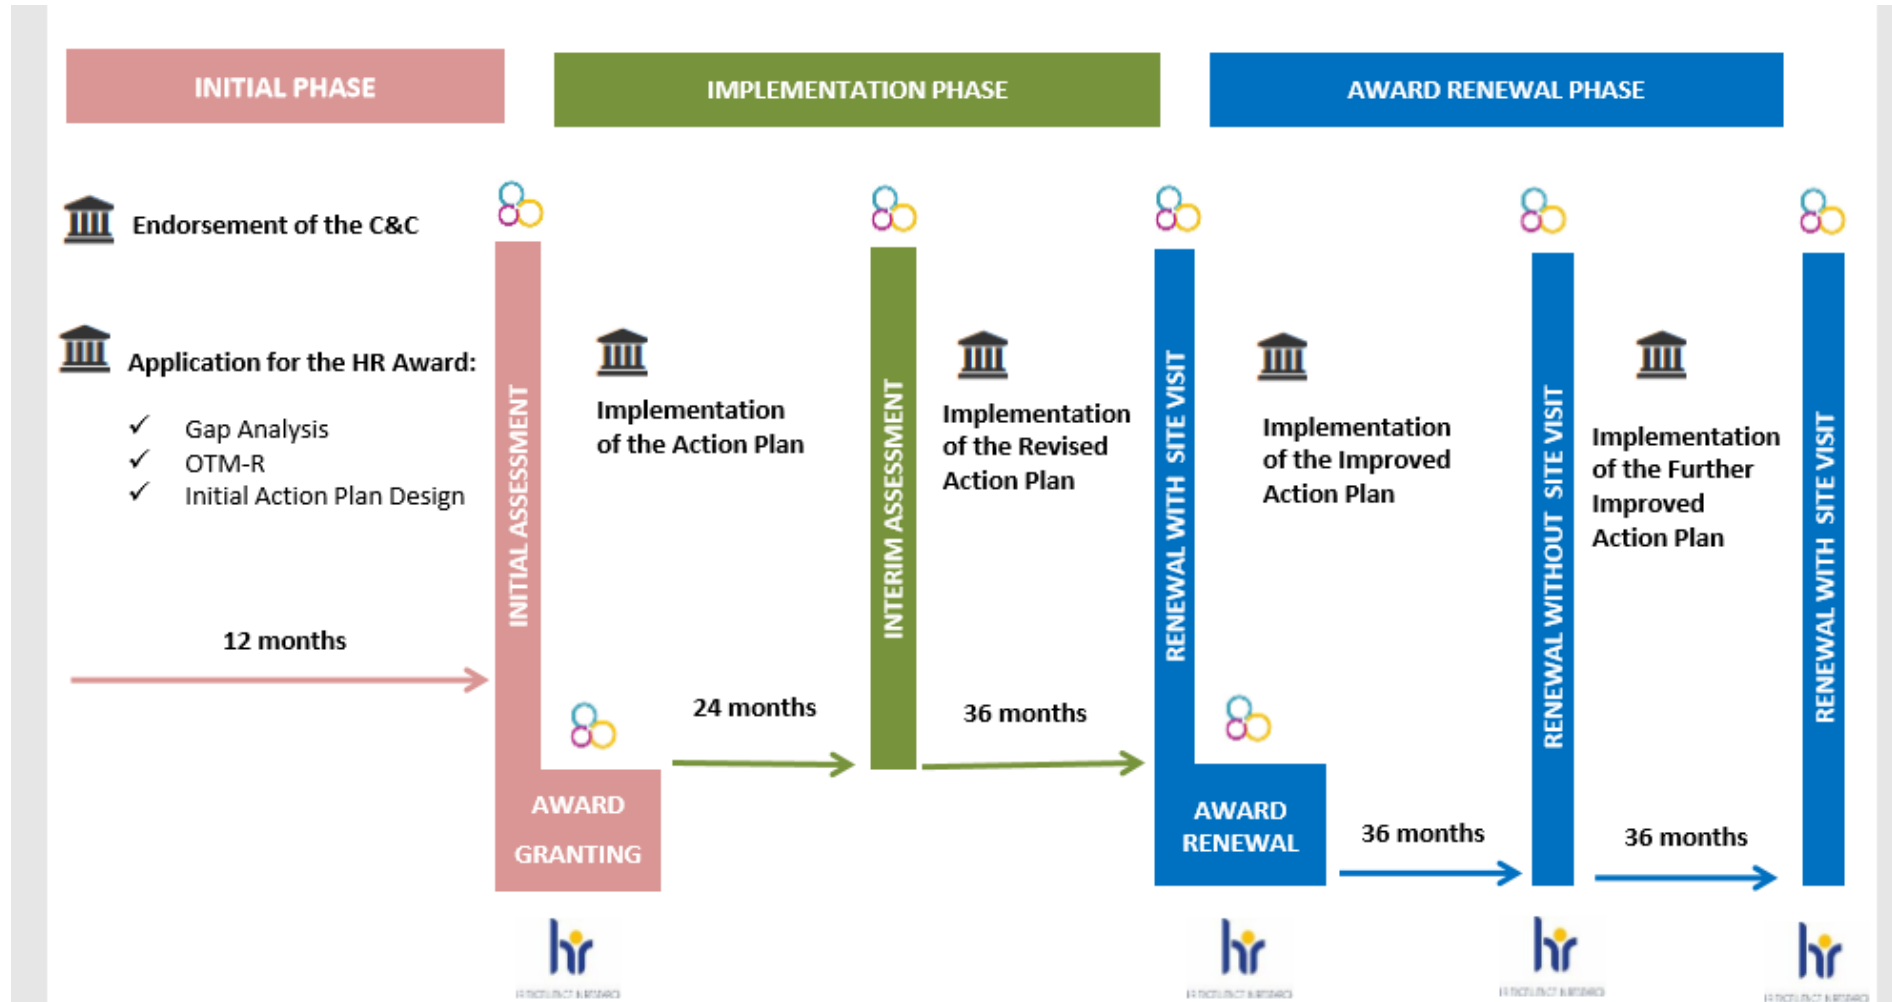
INITIAL PHASE

IMPLEMENTATION PHASE

AWARD RENEWAL PHASE

Endorsement of the C&C

Application for the HR Award:

✓ Gap Analysis
✓ OTM-R
✓ Initial Action Plan Design

12 months

INITIAL ASSESSMENT

AWARD GRANTING

Implementation of the Action Plan

24 months

INTERIM ASSESSMENT

Implementation of the Revised Action Plan

36 months

RENEWAL WITH SITE VISIT

AWARD RENEWAL

Implementation of the Improved Action Plan

36 months

RENEWAL WITHOUT SITE VISIT

Implementation of the Further Improved Action Plan

36 months

RENEWAL WITH SITE VISIT

hr

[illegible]

hr

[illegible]

hr

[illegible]

hr

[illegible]